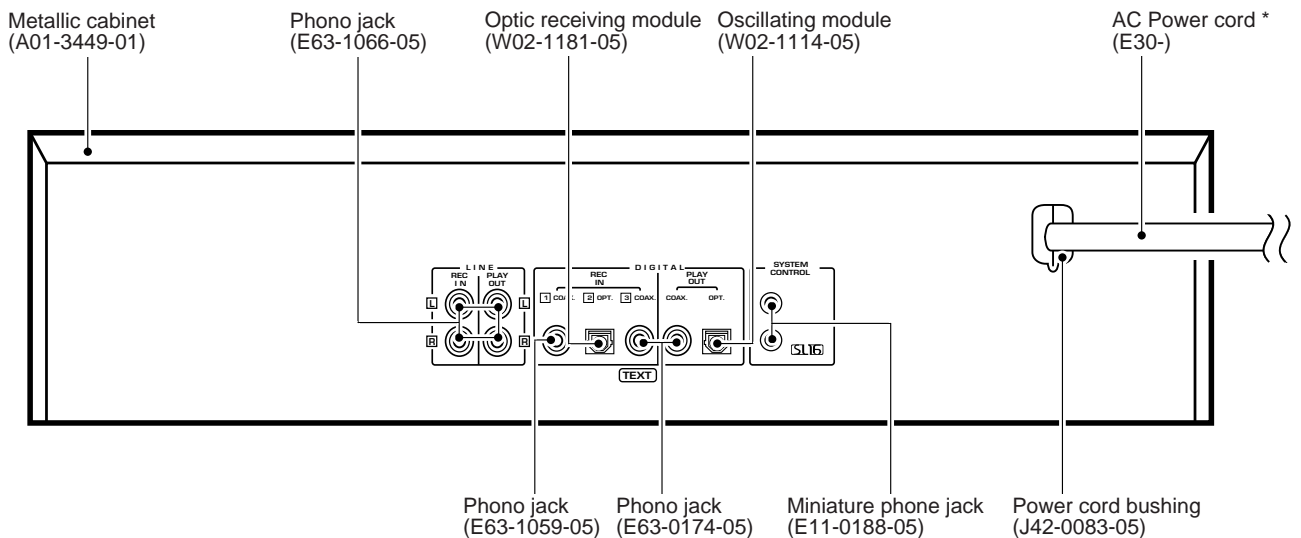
Metallic cabinet
(A01-3449-01)

Phono jack
(E63-1066-05)

Optic receiving module
(W02-1181-05)

Oscillating module
(W02-1114-05)

AC Power cord *
(E30-)

LINE
REC IN
PLAY OUT
L
L
R
R

DIGITAL
REC IN
1 COAX.
2 OPT.
3 COAX.
PLAY OUT
COAX.
OPT.
TEXT

SYSTEM CONTROL
SL16

Phono jack
(E63-1059-05)

Phono jack
(E63-0174-05)

Miniature phone jack
(E11-0188-05)

Power cord bushing
(J42-0083-05)